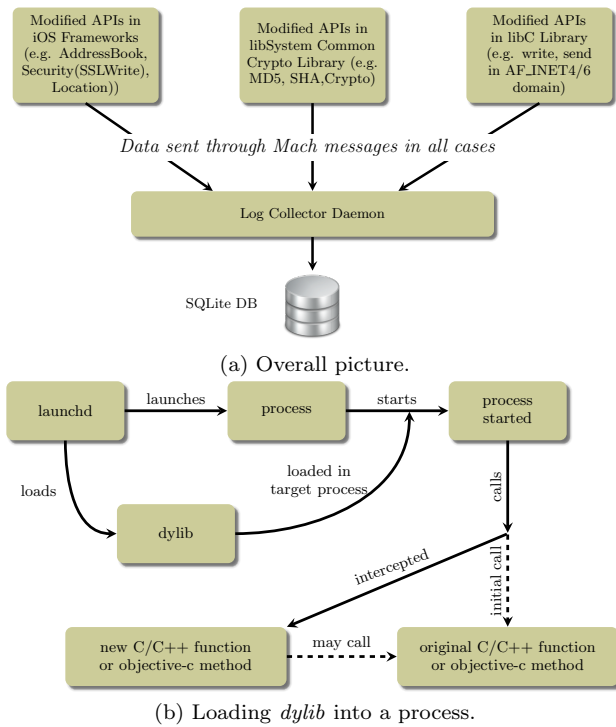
Modified APIs in iOS Frameworks (e.g. AddressBook, Security(SSLWrite), Location))

Modified APIs in libSystem Common Crypto Library (e.g. MD5, SHA,Crypto)

Modified APIs in libC Library (e.g. write, send in AF_INET4/6 domain)

Data sent through Mach messages in all cases

Log Collector Daemon

SQLite DB

(a) Overall picture.

launchd

launches

process

starts

process started

loads

loaded in target process

calls

dylib

intercepted

initial call

new C/C++ function or objective-c method

may call

original C/C++ function or objective-c method

(b) Loading *dylib* into a process.